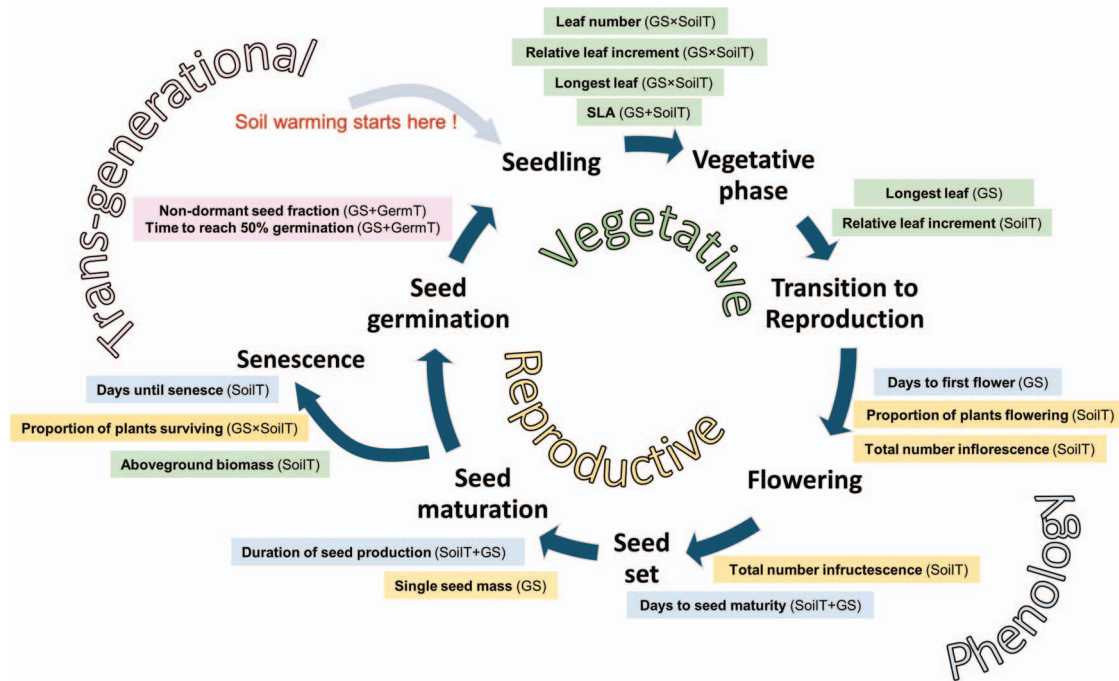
Trans-generational/

Soil warming starts here !

Leaf number (GS×SoilT)

Relative leaf increment (GS×SoilT)

Longest leaf (GS×SoilT)

SLA (GS+SoilT)

Seedling

Vegetative phase

Longest leaf (GS)

Relative leaf increment (SoilT)

Non-dormant seed fraction (GS+GermT)
Time to reach 50% germination (GS+GermT)

Vegetative

Seed germination

Transition to Reproduction

Senescence

Days until senesce (SoilT)

Proportion of plants surviving (GS×SoilT)

Aboveground biomass (SoilT)

Reproductive

Days to first flower (GS)

Proportion of plants flowering (SoilT)

Total number inflorescence (SoilT)

Seed maturation

Flowering

Duration of seed production (SoilT+GS)

Single seed mass (GS)

Seed set

Total number infructescence (SoilT)

Days to seed maturity (SoilT+GS)

Phenology